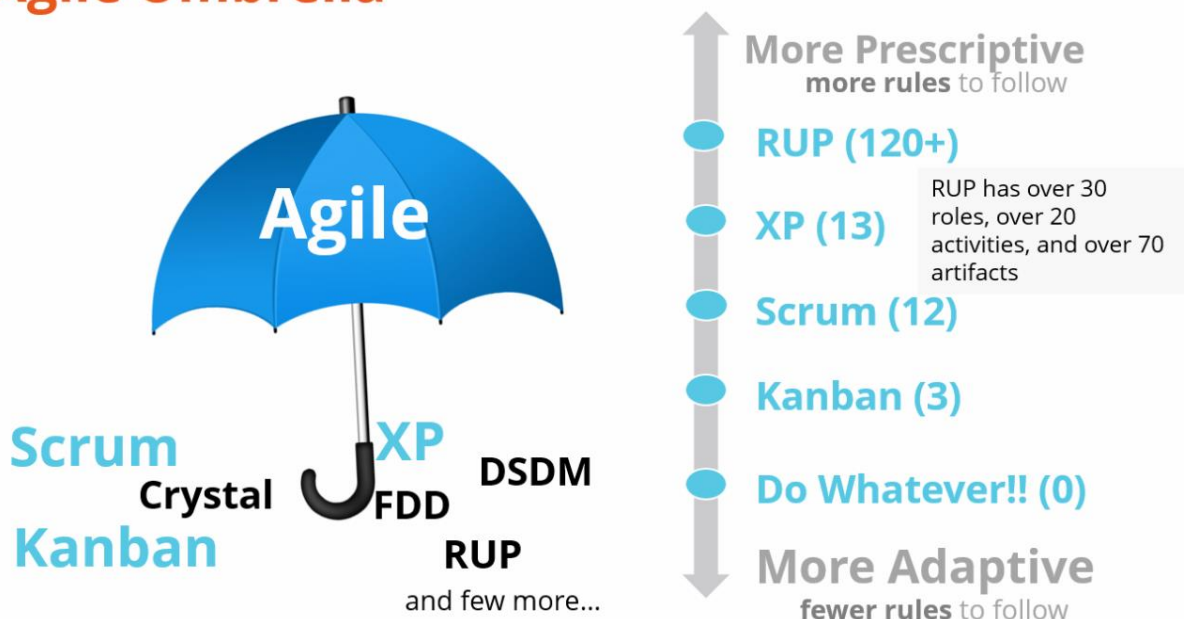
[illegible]

Agile

Scrum
Crystal
Kanban
XP
FDD
DSDM
RUP
and few more...

More Prescriptive
more rules to follow

RUP (120+)

RUP has over 30 roles, over 20 activities, and over 70 artifacts

XP (13)

Scrum (12)

Kanban (3)

Do Whatever!! (0)

More Adaptive
fewer rules to follow